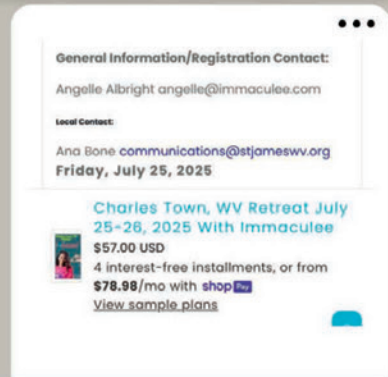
General Information/Registration Contact:

Angelle Albright angelle@immaculee.com

Local Contact:

Ana Bone communications@stjameswv.org

Friday, July 25, 2025

Charles Town, WV Retreat July 25-26, 2025 With Immaculee

$57.00 USD

4 interest-free installments, or from $78.98/mo with shop Pay

View sample plans